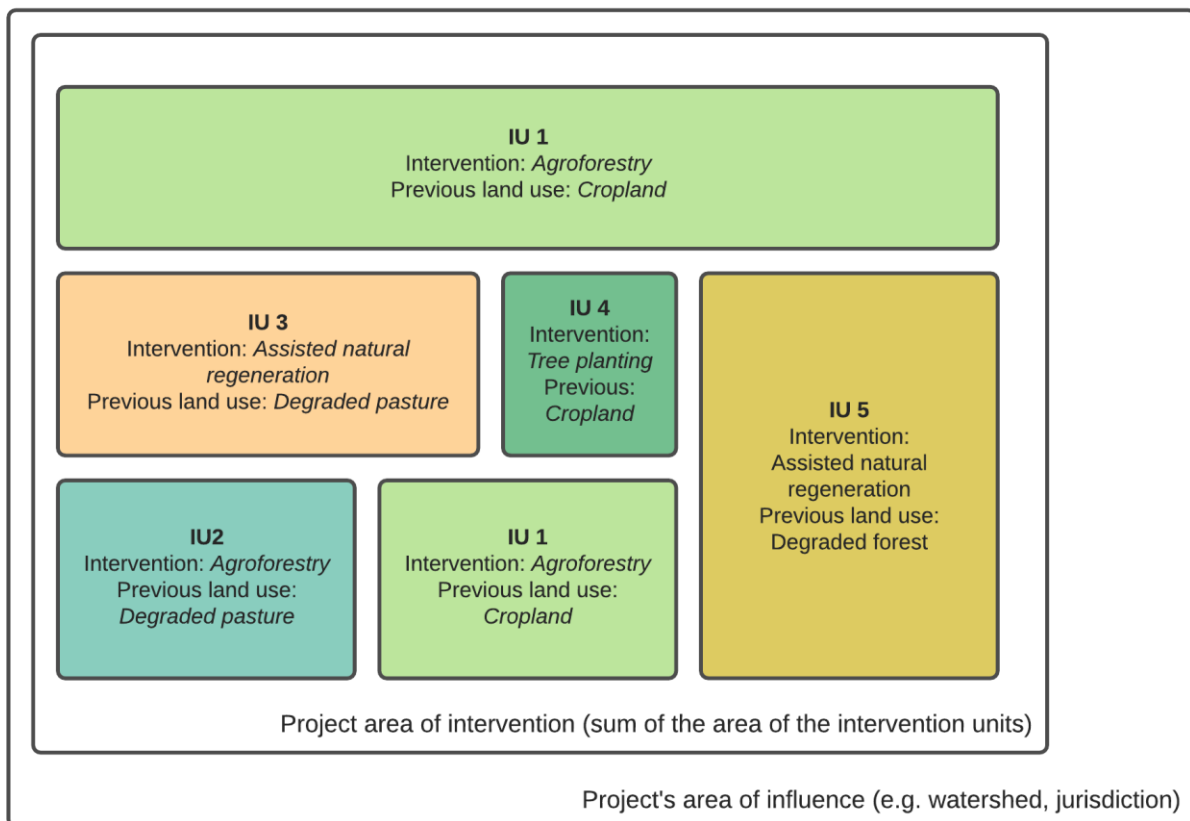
IU 1
Intervention: *Agroforestry*
Previous land use: *Cropland*

IU 3
Intervention: *Assisted natural regeneration*
Previous land use: *Degraded pasture*

IU 4
Intervention: *Tree planting*
Previous: *Cropland*

IU 5
Intervention: Assisted natural regeneration
Previous land use: Degraded forest

IU2
Intervention: *Agroforestry*
Previous land use: *Degraded pasture*

IU 1
Intervention: *Agroforestry*
Previous land use: *Cropland*

Project area of intervention (sum of the area of the intervention units)

Project's area of influence (e.g. watershed, jurisdiction)